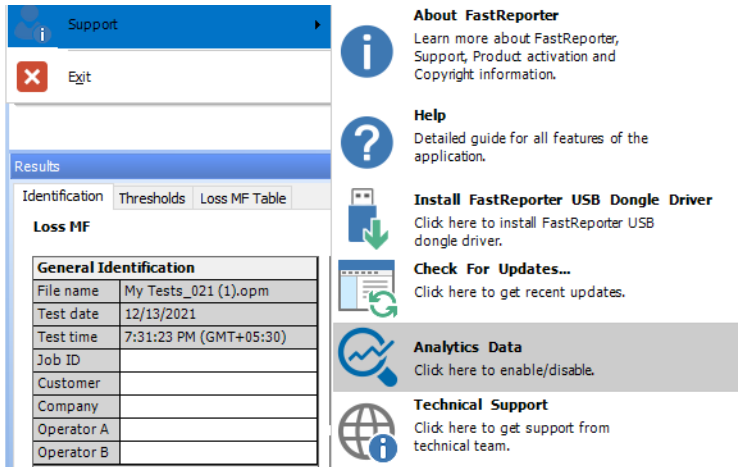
Support

Exit

Results

Identification | Thresholds | Loss MF Table

Loss MF

| General Identification | |
|---|---|
| File name | My Tests_021 (1).opm |
| Test date | 12/13/2021 |
| Test time | 7:31:23 PM (GMT+05:30) |
| Job ID | |
| Customer | |
| Company | |
| Operator A | |
| Operator B | |

About FastReporter
Learn more about FastReporter, Support, Product activation and Copyright information.

Help
Detailed guide for all features of the application.

Install FastReporter USB Dongle Driver
Click here to install FastReporter USB dongle driver.

Check For Updates...
Click here to get recent updates.

Analytics Data
Click here to enable/disable.

Technical Support
Click here to get support from technical team.